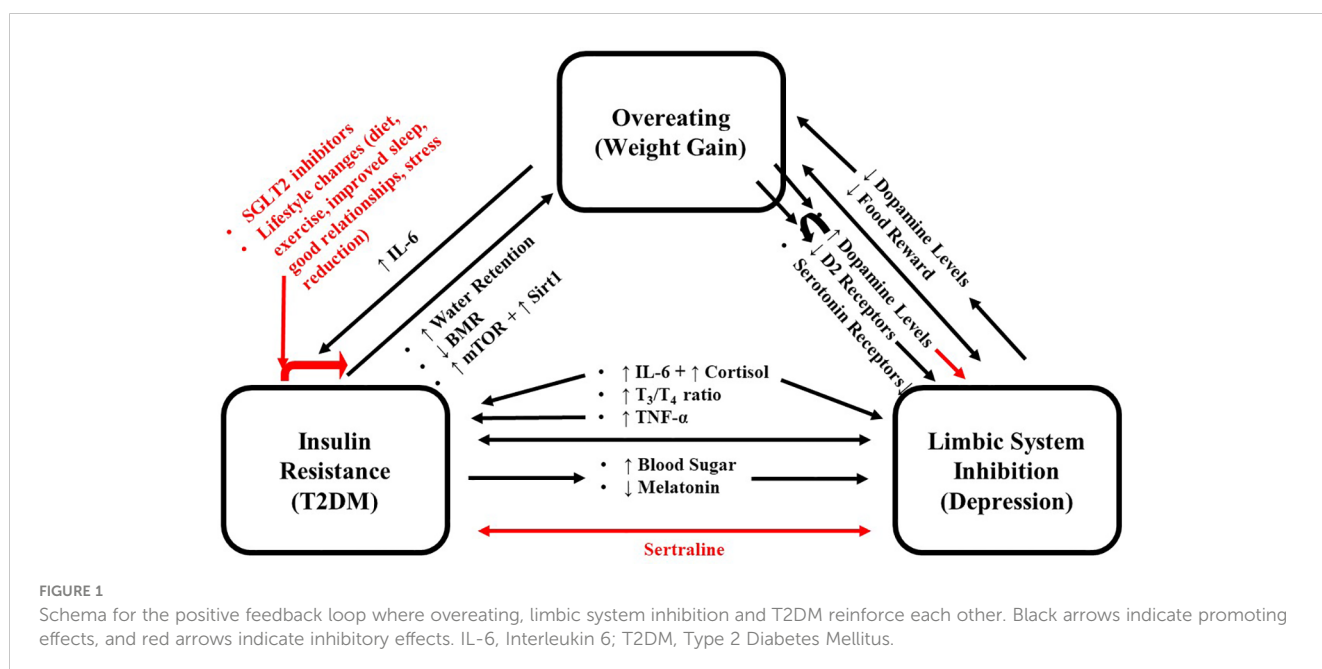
Overeating (Weight Gain)

• SGLT2 inhibitors
• Lifestyle changes (diet, exercise, improved sleep, good relationships, stress reduction)

↑ IL-6

• ↑ Water Retention
• ↓ BMR
• ↑ mTOR + ↑ Sirt1

↓ Dopamine Levels
↓ Food Reward

• ↑ Dopamine Levels
• ↓ D2 Receptors
• Serotonin Receptors↓

• ↑ IL-6 + ↑ Cortisol
• ↑ $T_3/T_4$ ratio
• ↑ TNF-α

Insulin Resistance (T2DM)

• ↑ Blood Sugar
• ↓ Melatonin

Limbic System Inhibition (Depression)

Sertraline

FIGURE 1
Schema for the positive feedback loop where overeating, limbic system inhibition and T2DM reinforce each other. Black arrows indicate promoting effects, and red arrows indicate inhibitory effects. IL-6, Interleukin 6; T2DM, Type 2 Diabetes Mellitus.